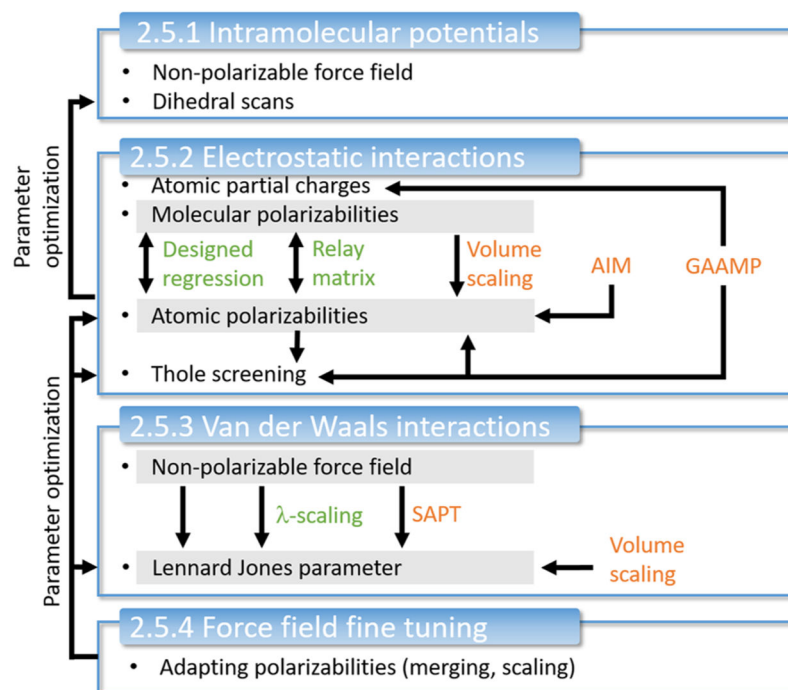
2.5.1 Intramolecular potentials

- Non-polarizable force field
- Dihedral scans

Parameter optimization

2.5.2 Electrostatic interactions

- Atomic partial charges
- Molecular polarizabilities

Designed regression

Relay matrix

Volume scaling

AIM

GAAMP

- Atomic polarizabilities
- Thole screening

Parameter optimization

2.5.3 Van der Waals interactions

- Non-polarizable force field

λ-scaling

SAPT

- Lennard Jones parameter

Volume scaling

2.5.4 Force field fine tuning

- Adapting polarizabilities (merging, scaling)